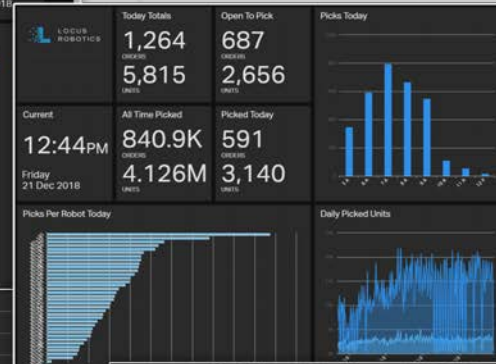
LOCUS ROBOTICS

Today Totals
1,264
ORDERS
5,815
UNITS

Open To Pick
687
ORDERS
2,656
UNITS

Picks Today

Current
12:44PM
Friday
21 Dec 2018

All Time Picked
840.9K
ORDERS
4.126M
UNITS

Picked Today
591
ORDERS
3,140
UNITS

Picks Per Robot Today

Daily Picked Units